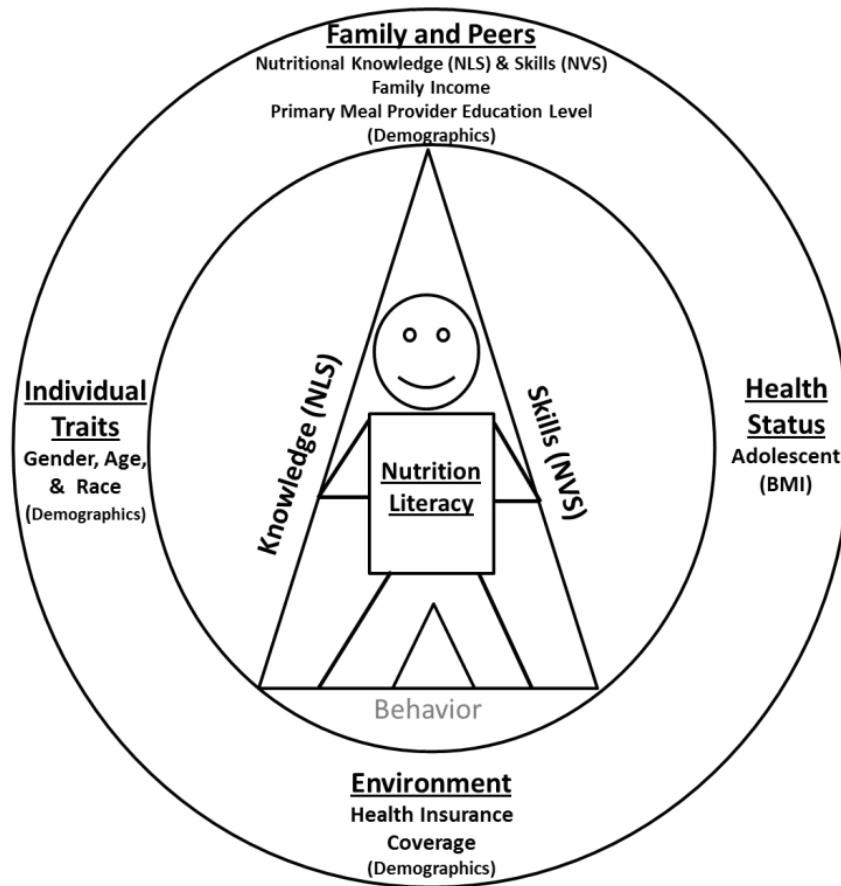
Family and Peers
Nutritional Knowledge (NLS) & Skills (NVS)
Family Income
Primary Meal Provider Education Level
(Demographics)

Individual Traits
Gender, Age, & Race
(Demographics)

Knowledge (NLS)

Nutrition Literacy

Skills (NVS)

Health Status
Adolescent (BMI)

Behavior

Environment
Health Insurance Coverage
(Demographics)